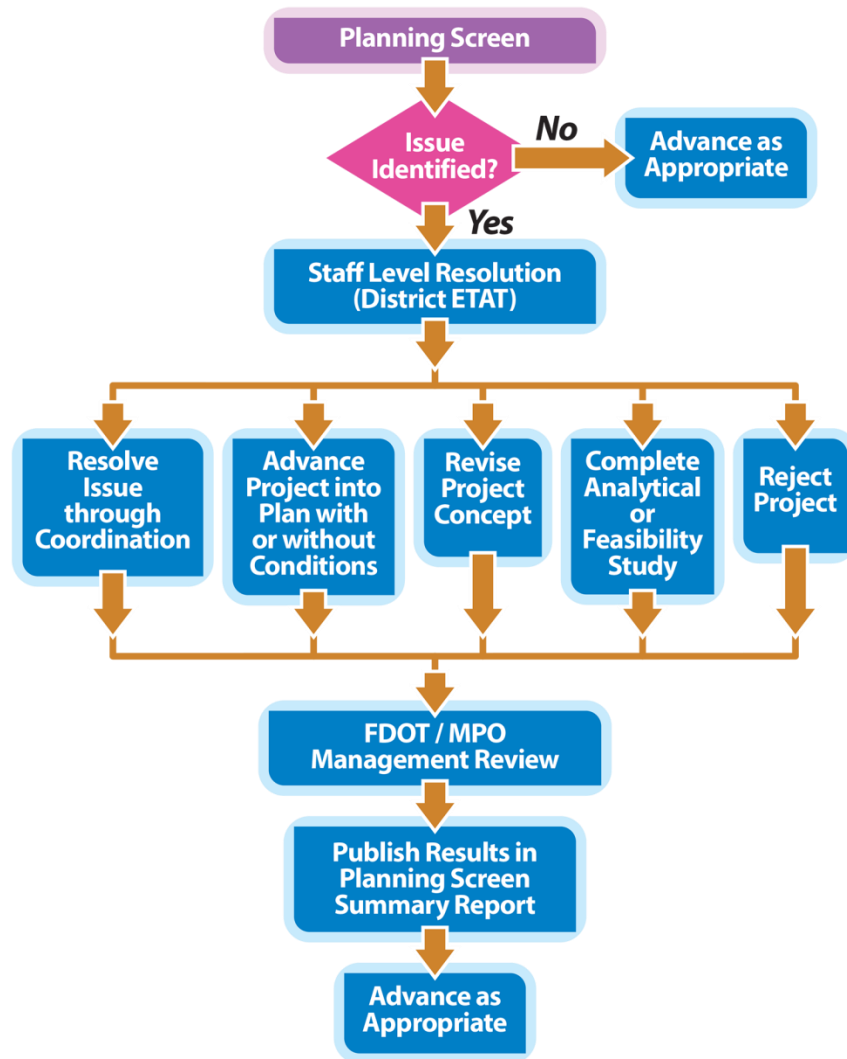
Planning Screen

Issue Identified?

No

Advance as Appropriate

Yes

Staff Level Resolution (District ETAT)

Resolve Issue through Coordination

Advance Project into Plan with or without Conditions

Revise Project Concept

Complete Analytical or Feasibility Study

Reject Project

FDOT / MPO Management Review

Publish Results in Planning Screen Summary Report

Advance as Appropriate